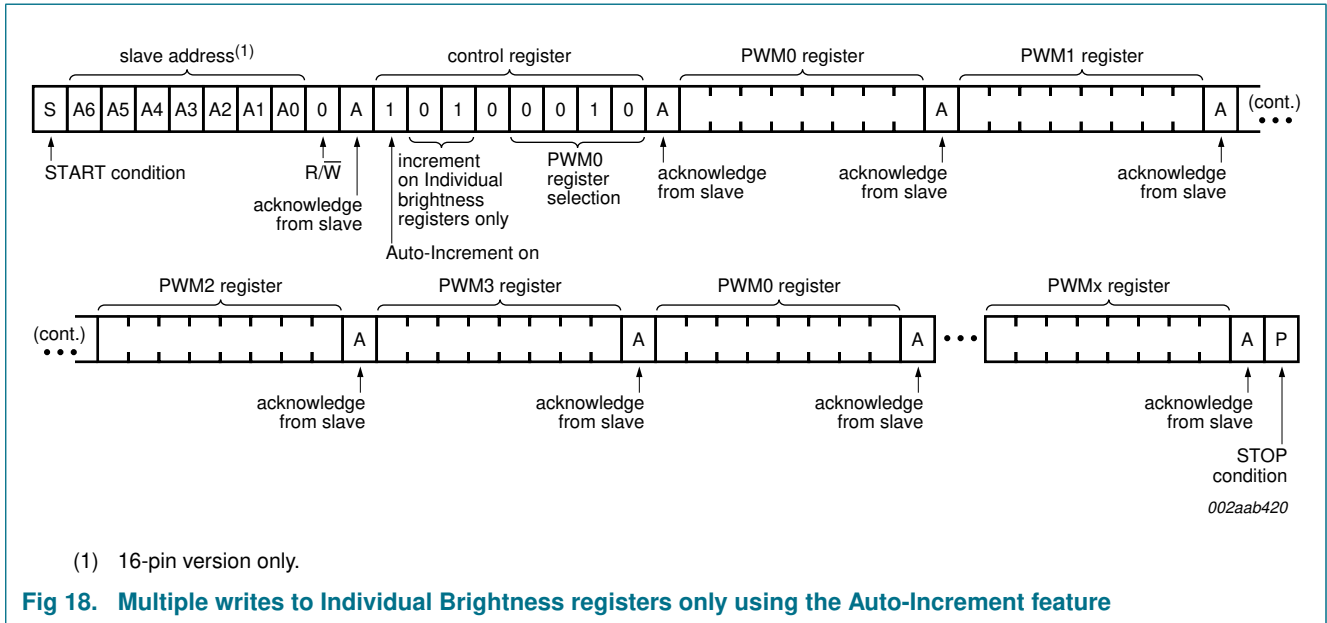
slave address$^{(1)}$

control register

PWM0 register

PWM1 register

| S | A6 | A5 | A4 | A3 | A2 | A1 | A0 | 0 | A | 1 | 0 | 1 | 0 | 0 | 0 | 1 | 0 | A | | A | | A |
|---|---|---|---|---|---|---|---|---|---|---|---|---|---|---|---|---|---|---|---|---|---|---|

(cont.)

START condition

R/$\overline{W}$

acknowledge from slave

increment on Individual brightness registers only

Auto-Increment on

PWM0 register selection

acknowledge from slave

acknowledge from slave

acknowledge from slave

PWM2 register

PWM3 register

PWM0 register

PWMx register

(cont.)

| | A | | A | | A | | A | P |
|---|---|---|---|---|---|---|---|---|

acknowledge from slave

acknowledge from slave

acknowledge from slave

acknowledge from slave

STOP condition

002aab420

(1) 16-pin version only.

Fig 18. Multiple writes to Individual Brightness registers only using the Auto-Increment feature